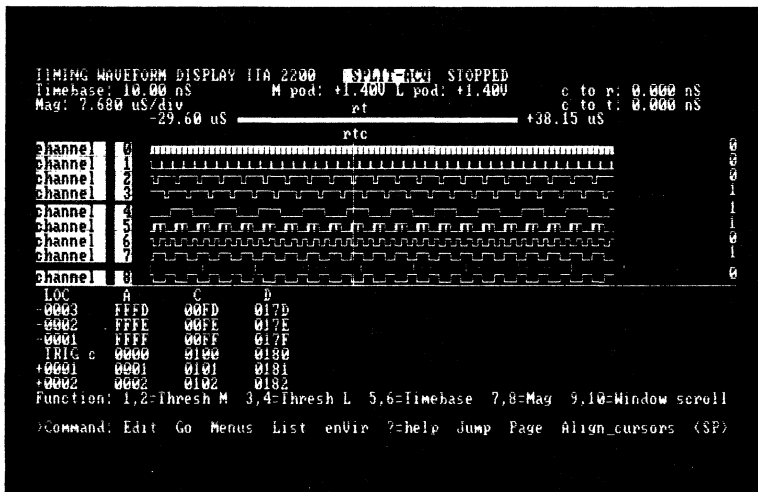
TIMING WAVEFORM DISPLAY ITA 2200 SPLIT-ACQ STOPPED
Timebase: 10.00 nS M pod: +1.400 L pod: +1.400 c to r: 0.000 nS
Mag: 7.680 uS/div c to t: 0.000 nS
-29.60 uS rt +38.15 uS
rtc

| channel | 0 | 0 |
|---|---|---|
| channel | 1 | 0 |
| channel | 2 | 0 |
| channel | 3 | 1 |
| channel | 4 | 1 |
| channel | 5 | 1 |
| channel | 6 | 0 |
| channel | 7 | 1 |
| channel | 8 | 0 |

| LOC | A | C | D |
|---|---|---|---|
| -0003 | FFFD | 00FD | 017D |
| -0002 | FFFE | 00FE | 017E |
| -0001 | FFFF | 00FF | 017F |
| TRIG c | 0000 | 0100 | 0180 |
| +0001 | 0001 | 0101 | 0181 |
| +0002 | 0002 | 0102 | 0182 |

Function: 1,2=Thresh M 3,4=Thresh L 5,6=Timebase 7,8=Mag 9,10=Window scroll

>Command: Edit Go Menus List enVir ?=help Jump Page Align_cursors (SP)